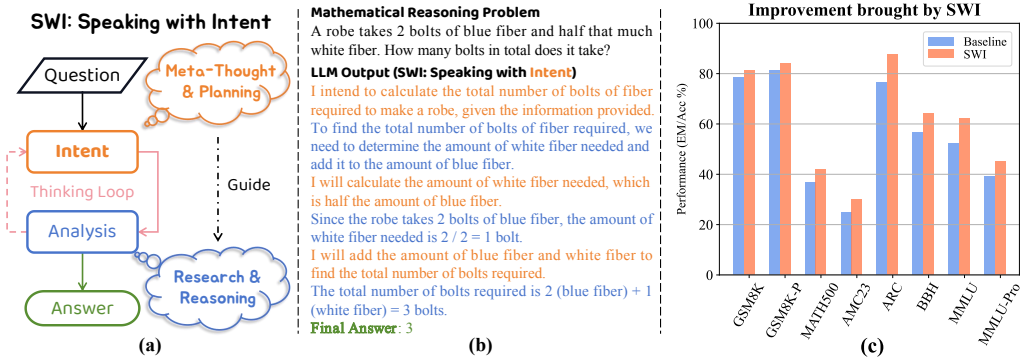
SWI: Speaking with Intent

Question

Meta-Thought & Planning

Intent

Thinking Loop

Guide

Analysis

Research & Reasoning

Answer

(a)

Mathematical Reasoning Problem

A robe takes 2 bolts of blue fiber and half that much white fiber. How many bolts in total does it take?

LLM Output (SWI: Speaking with Intent)

I intend to calculate the total number of bolts of fiber required to make a robe, given the information provided.

To find the total number of bolts of fiber required, we need to determine the amount of white fiber needed and add it to the amount of blue fiber.

I will calculate the amount of white fiber needed, which is half the amount of blue fiber.

Since the robe takes 2 bolts of blue fiber, the amount of white fiber needed is 2 / 2 = 1 bolt.

I will add the amount of blue fiber and white fiber to find the total number of bolts required.

The total number of bolts required is 2 (blue fiber) + 1 (white fiber) = 3 bolts.

Final Answer: 3

(b)

Improvement brought by SWI

Baseline
SWI

Performance (EM/Acc %)

0
20
40
60
80
100

GSM8K
GSM8K-P
MATH500
AMC23
ARC
BBH
MMLU
MMLU-Pro

(c)